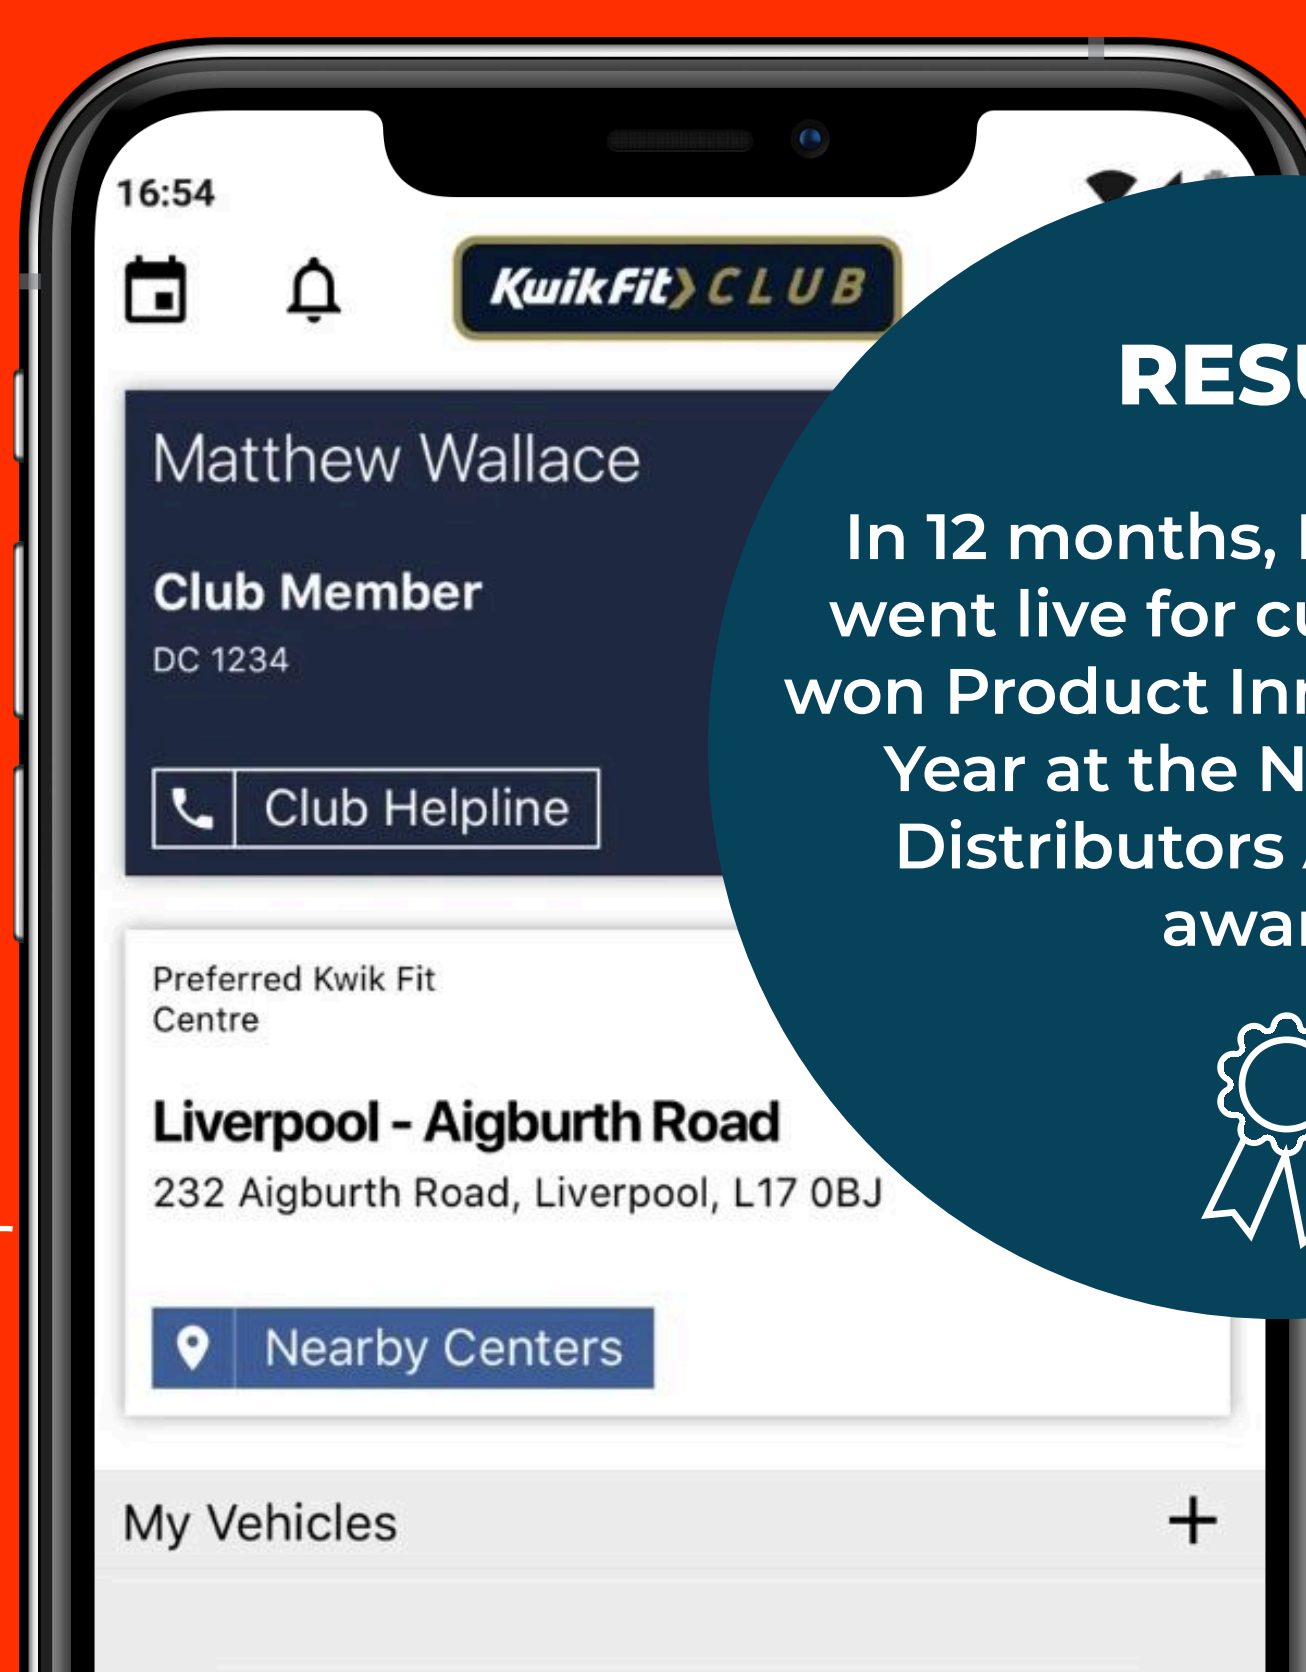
16:54

KwikFit CLUB

Matthew Wallace

Club Member

DC 1234

Club Helpline

Preferred Kwik Fit Centre

Liverpool - Aigburth Road

232 Aigburth Road, Liverpool, L17 0BJ

Nearby Centers

My Vehicles

+

RESU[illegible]

In 12 months, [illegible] went live for cu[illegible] won Product Inn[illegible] Year at the N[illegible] Distributors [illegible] awa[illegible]